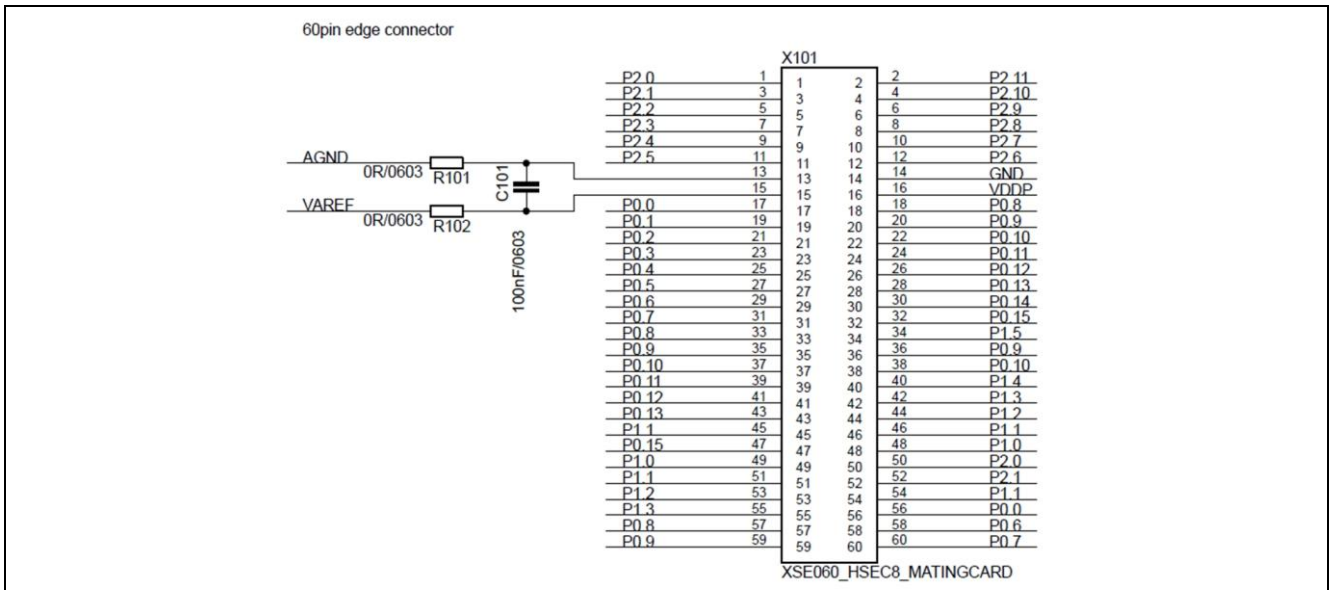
60pin edge connector

X101

| Signal | Pin | Pin | Pin | Pin | Signal |
|---|---|---|---|---|---|
| P2.0 | 1 | 1 | 2 | 2 | P2.11 |
| P2.1 | 3 | 3 | 4 | 4 | P2.10 |
| P2.2 | 5 | 5 | 6 | 6 | P2.9 |
| P2.3 | 7 | 7 | 8 | 8 | P2.8 |
| P2.4 | 9 | 9 | 10 | 10 | P2.7 |
| P2.5 | 11 | 11 | 12 | 12 | P2.6 |
| | 13 | 13 | 14 | 14 | GND |
| | 15 | 15 | 16 | 16 | VDDP |
| P0.0 | 17 | 17 | 18 | 18 | P0.8 |
| P0.1 | 19 | 19 | 20 | 20 | P0.9 |
| P0.2 | 21 | 21 | 22 | 22 | P0.10 |
| P0.3 | 23 | 23 | 24 | 24 | P0.11 |
| P0.4 | 25 | 25 | 26 | 26 | P0.12 |
| P0.5 | 27 | 27 | 28 | 28 | P0.13 |
| P0.6 | 29 | 29 | 30 | 30 | P0.14 |
| P0.7 | 31 | 31 | 32 | 32 | P0.15 |
| P0.8 | 33 | 33 | 34 | 34 | P1.5 |
| P0.9 | 35 | 35 | 36 | 36 | P0.9 |
| P0.10 | 37 | 37 | 38 | 38 | P0.10 |
| P0.11 | 39 | 39 | 40 | 40 | P1.4 |
| P0.12 | 41 | 41 | 42 | 42 | P1.3 |
| P0.13 | 43 | 43 | 44 | 44 | P1.2 |
| P1.1 | 45 | 45 | 46 | 46 | P1.1 |
| P0.15 | 47 | 47 | 48 | 48 | P1.0 |
| P1.0 | 49 | 49 | 50 | 50 | P2.0 |
| P1.1 | 51 | 51 | 52 | 52 | P2.1 |
| P1.2 | 53 | 53 | 54 | 54 | P1.1 |
| P1.3 | 55 | 55 | 56 | 56 | P0.0 |
| P0.8 | 57 | 57 | 58 | 58 | P0.6 |
| P0.9 | 59 | 59 | 60 | 60 | P0.7 |

AGND
0R/0603
R101
C101
VAREF
0R/0603
R102
100nF/0603

XSE060_HSEC8_MATINGCARD